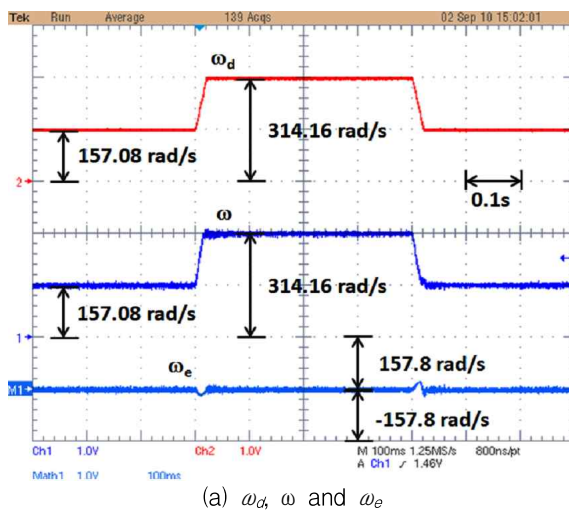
Tek Run Average 139 Acqs 02 Sep 10 15:02:01

$\omega_d$

157.08 rad/s

314.16 rad/s

2

0.1s

$\omega$

157.08 rad/s

314.16 rad/s

1

$\omega_e$

157.8 rad/s

M1

-157.8 rad/s

Ch1 1.0V Ch2 1.0V M 100ms 1.25MS/s 800ns/pt
Math1 1.0V 100ms A Ch1 ⟋ 1.46V

(a) $\omega_d$, ω and $\omega_e$